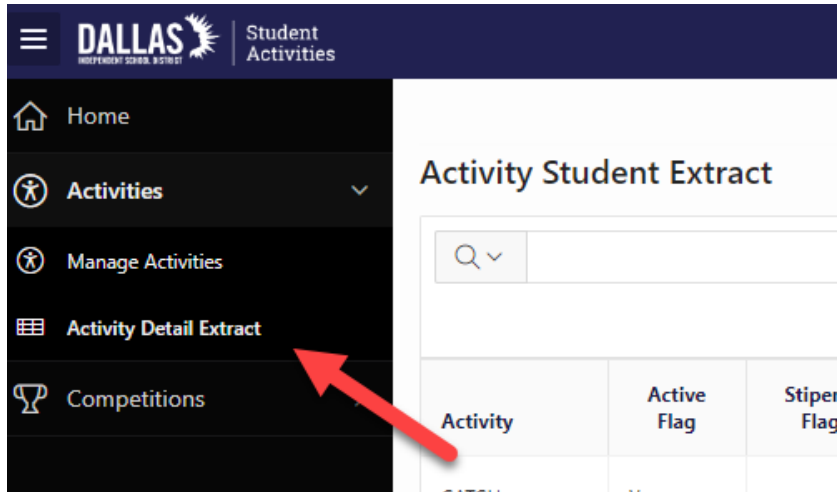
DALLAS INDEPENDENT SCHOOL DISTRICT | Student Activities

Home

Activities

Manage Activities

Activity Detail Extract

Competitions

Activity Student Extract

| Activity | Active Flag | Stipe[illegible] Flag |
|---|---|---|
| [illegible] | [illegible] | |